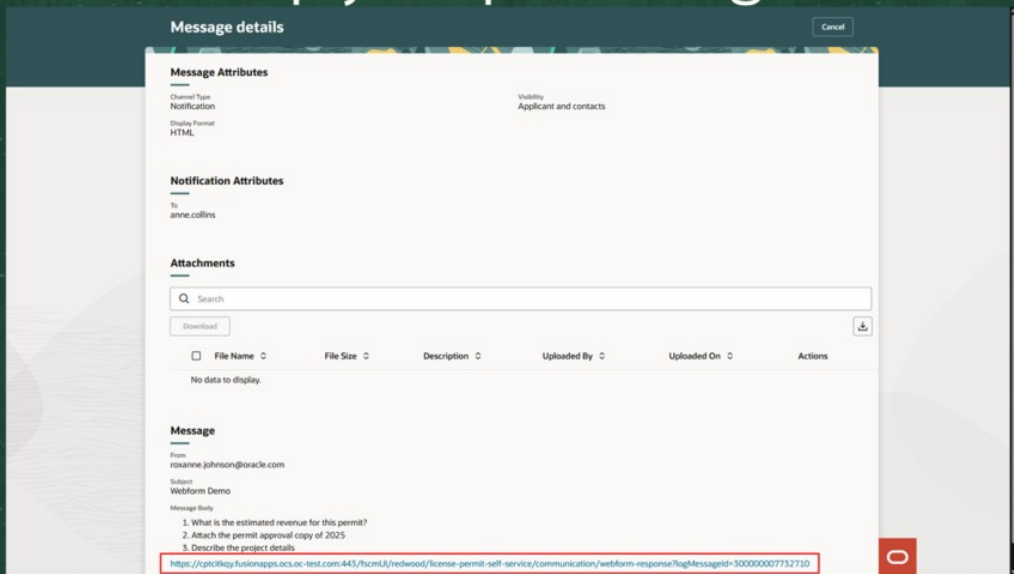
Message details

Cancel

Message Attributes

Channel Type
Notification

Visibility
Applicant and contacts

Display Format
HTML

Notification Attributes

To
anne.collins

Attachments

Search

Download

| File Name | File Size | Description | Uploaded By | Uploaded On | Actions |
|---|---|---|---|---|---|
| No data to display. | | | | | |

Message

From
roxanne.johnson@oracle.com

Subject
Webform Demo

Message Body
1. What is the estimated revenue for this permit?
2. Attach the permit approval copy of 2025
3. Describe the project details

https://cptcitkqy.fusionapps.ocs.oc-test.com:443/fscmUI/redwood/license-permit-self-service/communication/webform-response?logMessageId=300000007732710